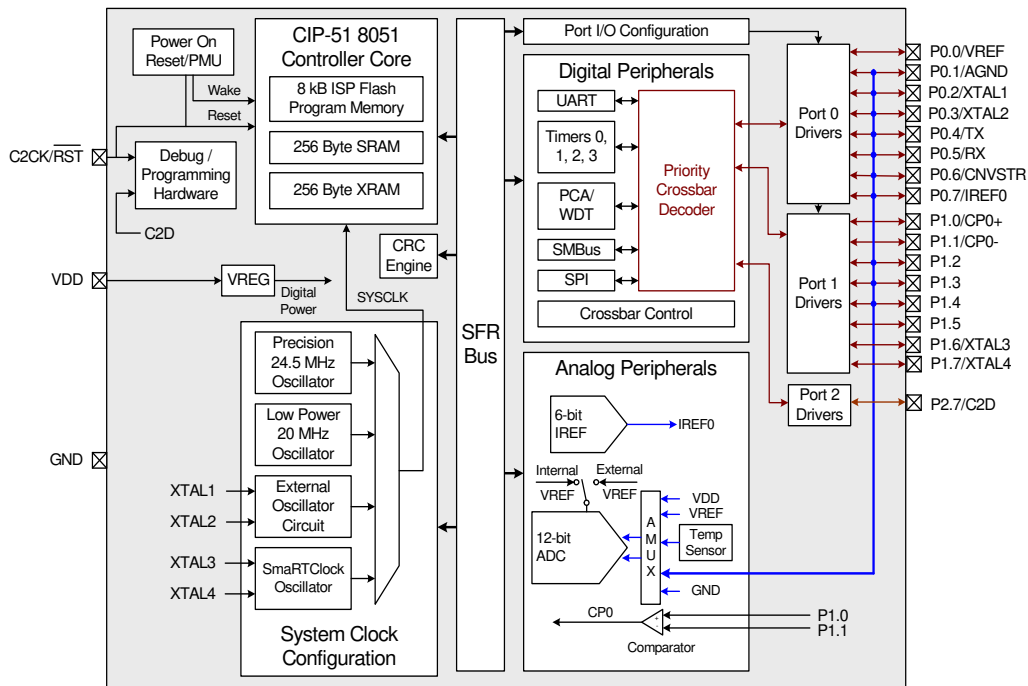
Power On Reset/PMU

CIP-51 8051 Controller Core

8 kB ISP Flash Program Memory

256 Byte SRAM

256 Byte XRAM

Wake

Reset

C2CK/$\overline{RST}$

Debug / Programming Hardware

C2D

CRC Engine

VDD

VREG

Digital Power

SYSCLK

GND

Precision 24.5 MHz Oscillator

Low Power 20 MHz Oscillator

XTAL1

XTAL2

External Oscillator Circuit

XTAL3

XTAL4

SmaRTClock Oscillator

System Clock Configuration

SFR Bus

Port I/O Configuration

Digital Peripherals

UART

Timers 0, 1, 2, 3

PCA/ WDT

SMBus

SPI

Priority Crossbar Decoder

Crossbar Control

Analog Peripherals

6-bit IREF

IREF0

Internal VREF

External VREF

12-bit ADC

A M U X

VDD

VREF

Temp Sensor

GND

CP0

Comparator

P1.0

P1.1

Port 0 Drivers

Port 1 Drivers

Port 2 Drivers

P0.0/VREF

P0.1/AGND

P0.2/XTAL1

P0.3/XTAL2

P0.4/TX

P0.5/RX

P0.6/CNVSTR

P0.7/IREF0

P1.0/CP0+

P1.1/CP0-

P1.2

P1.3

P1.4

P1.5

P1.6/XTAL3

P1.7/XTAL4

P2.7/C2D